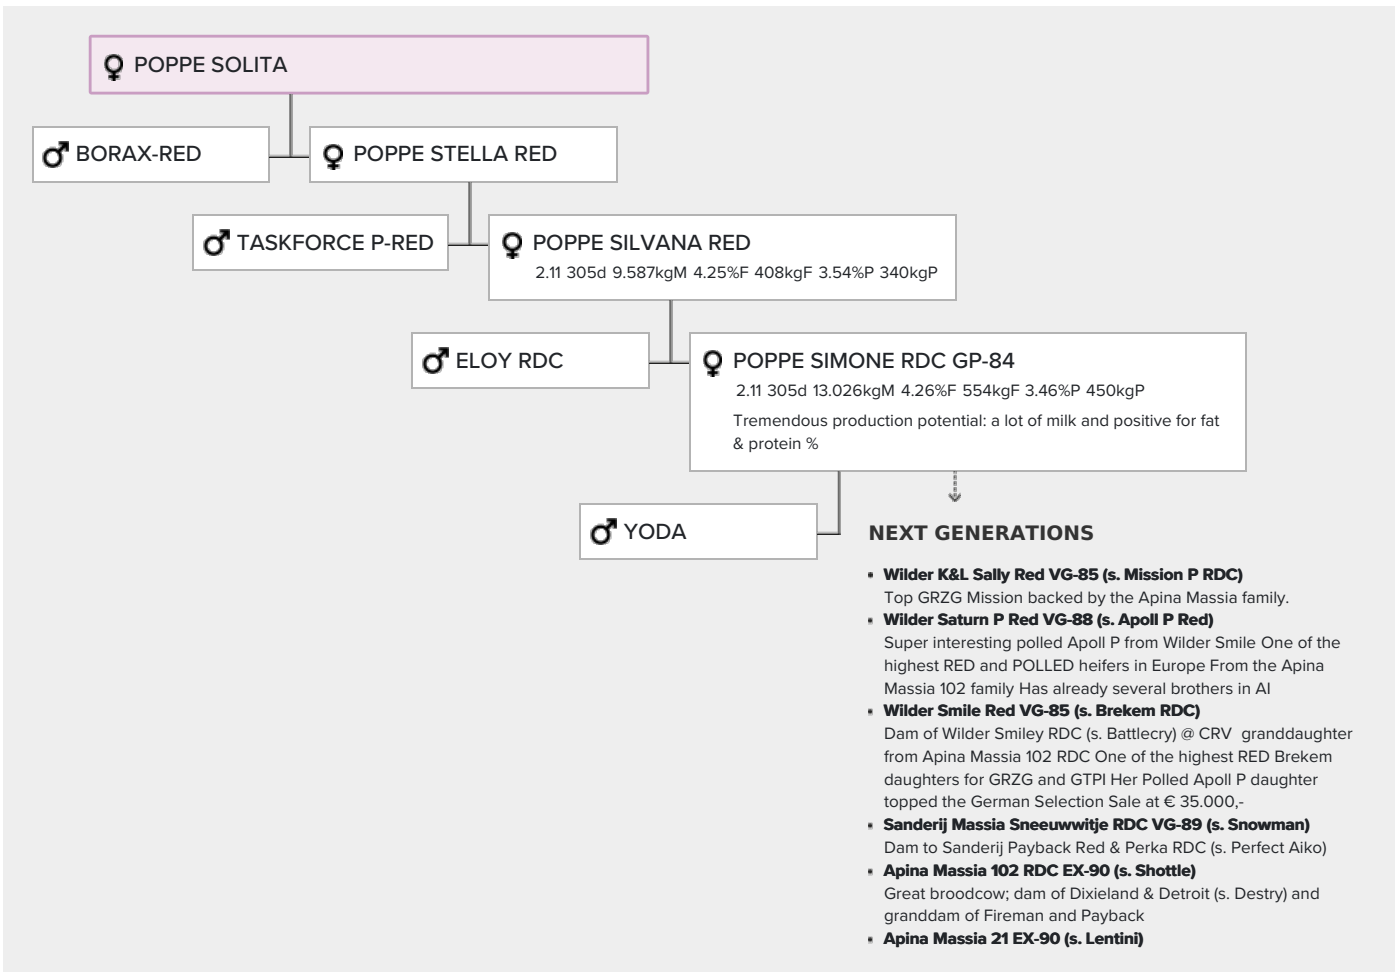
♀ POPPE SOLITA

♂ BORAX-RED

♀ POPPE STELLA RED

♂ TASKFORCE P-RED

♀ POPPE SILVANA RED
2.11 305d 9.587kgM 4.25%F 408kgF 3.54%P 340kgP

♂ ELOY RDC

♀ POPPE SIMONE RDC GP-84
2.11 305d 13.026kgM 4.26%F 554kgF 3.46%P 450kgP
Tremendous production potential: a lot of milk and positive for fat & protein %

♂ YODA

NEXT GENERATIONS

- **Wilder K&L Sally Red VG-85 (s. Mission P RDC)**
Top GRZG Mission backed by the Apina Massia family.
- **Wilder Saturn P Red VG-88 (s. Apoll P Red)**
Super interesting polled Apoll P from Wilder Smile One of the highest RED and POLLED heifers in Europe From the Apina Massia 102 family Has already several brothers in AI
- **Wilder Smile Red VG-85 (s. Brekem RDC)**
Dam of Wilder Smiley RDC (s. Battlecry) @ CRV granddaughter from Apina Massia 102 RDC One of the highest RED Brekem daughters for GRZG and GTPI Her Polled Apoll P daughter topped the German Selection Sale at € 35.000,-
- **Sanderij Massia Sneeuwwitje RDC VG-89 (s. Snowman)**
Dam to Sanderij Payback Red & Perka RDC (s. Perfect Aiko)
- **Apina Massia 102 RDC EX-90 (s. Shottle)**
Great broodcow; dam of Dixieland & Detroit (s. Destry) and granddam of Fireman and Payback
- **Apina Massia 21 EX-90 (s. Lentini)**